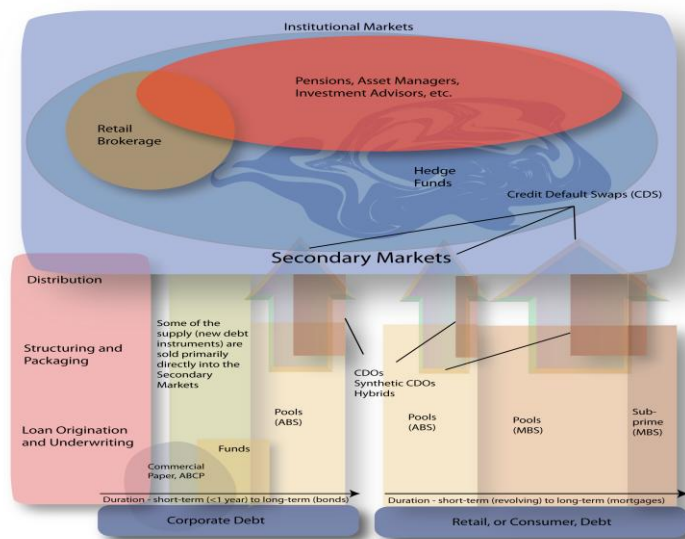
Institutional Markets

Pensions, Asset Managers, Investment Advisors, etc.

Retail Brokerage

Hedge Funds

Credit Default Swaps (CDS)

Secondary Markets

Distribution

Structuring and Packaging

Loan Origination and Underwriting

Some of the supply (new debt instruments) are sold primarily directly into the Secondary Markets

CDOs
Synthetic CDOs
Hybrids

Pools (ABS)

Funds

Commercial Paper, ABCP

Pools (ABS)

Pools (MBS)

Sub-prime (MBS)

Duration - short-term (<1 year) to long-term (bonds)

Duration - short-term (revolving) to long-term (mortgages)

Corporate Debt

Retail, or Consumer, Debt